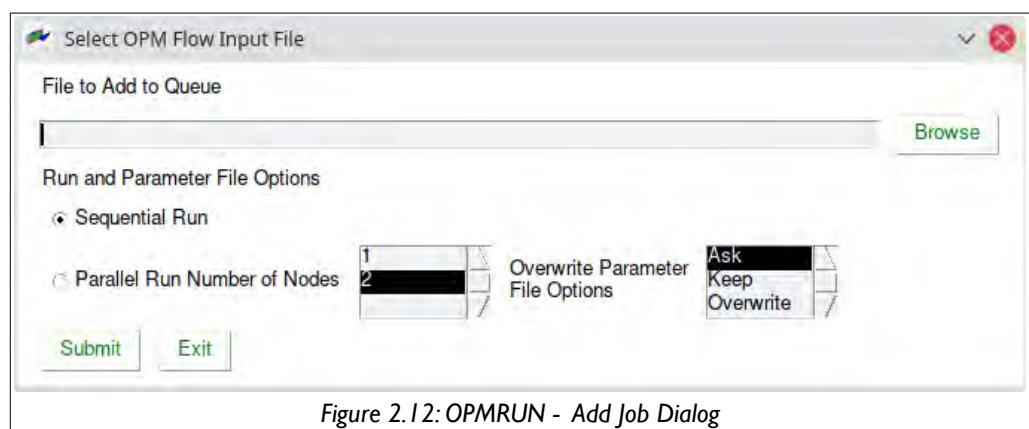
Select OPM Flow Input File

File to Add to Queue

Browse

Run and Parameter File Options

Sequential Run

Parallel Run Number of Nodes

1
2

Overwrite Parameter File Options

Ask
Keep
Overwrite

Submit

Exit

Figure 2.12: OPMRUN - Add Job Dialog